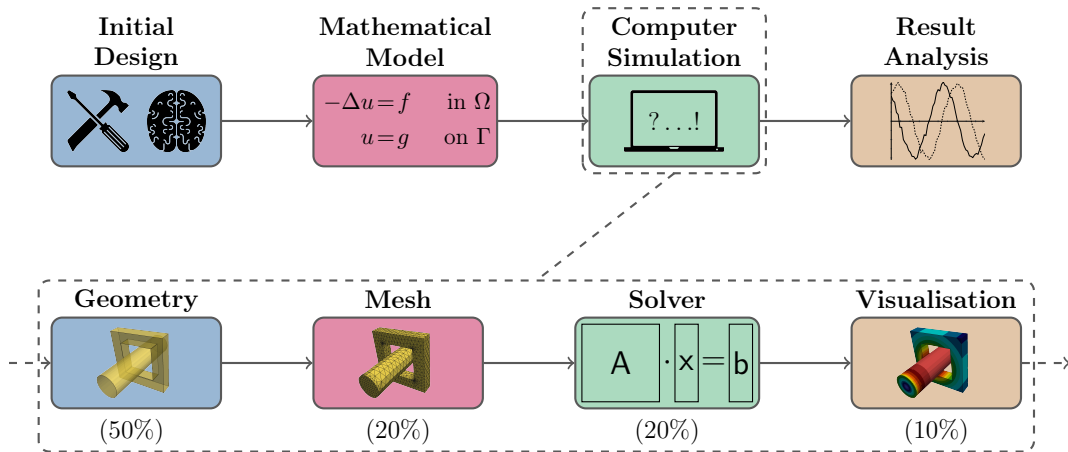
Initial Design

Mathematical Model

$-\Delta u = f$ in $\Omega$
$u = g$ on $\Gamma$

Computer Simulation

?...!

Result Analysis

Geometry

(50%)

Mesh

(20%)

Solver

A · x = b

(20%)

Visualisation

(10%)